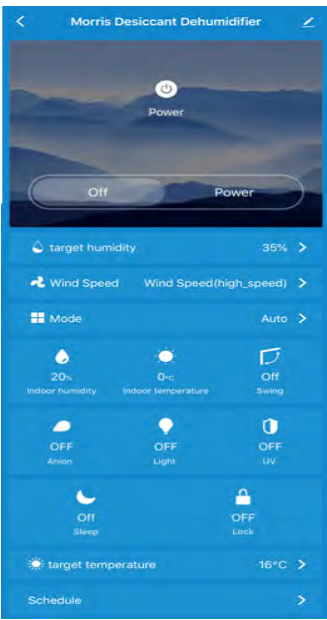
Morris Desiccant Dehumidifier

Power

Off
Power

target humidity 35%

Wind Speed Wind Speed(high_speed)

Mode Auto

20%
Indoor humidity

0°C
Indoor temperature

Off
Swing

OFF
Anion

OFF
Light

OFF
UV

Off
Sleep

OFF
Lock

target temperature 16°C

Schedule